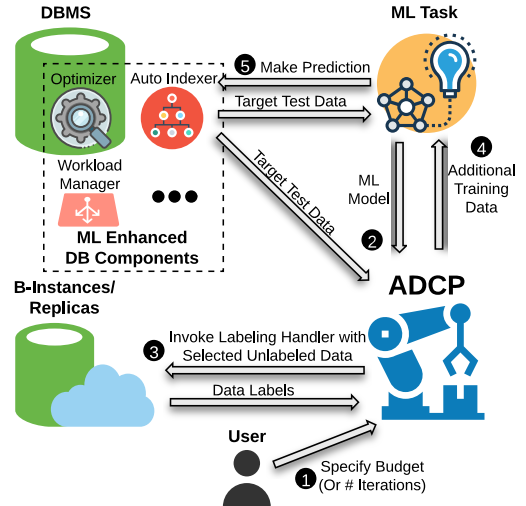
DBMS

ML Task

Optimizer

Auto Indexer

5 Make Prediction

Target Test Data

Workload Manager

●●●

ML Enhanced DB Components

Target Test Data

ML Model

2

4 Additional Training Data

B-Instances/ Replicas

ADCP

3 Invoke Labeling Handler with Selected Unlabeled Data

Data Labels

User

1 Specify Budget (Or # Iterations)